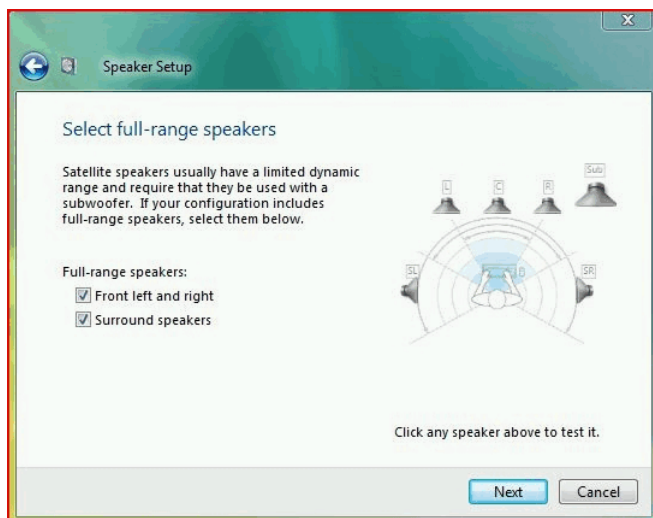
Speaker Setup

Select full-range speakers

Satellite speakers usually have a limited dynamic range and require that they be used with a subwoofer. If your configuration includes full-range speakers, select them below.

Full-range speakers:
Front left and right
Surround speakers

L
C
R
Sub
SL
SR

Click any speaker above to test it.

Next
Cancel